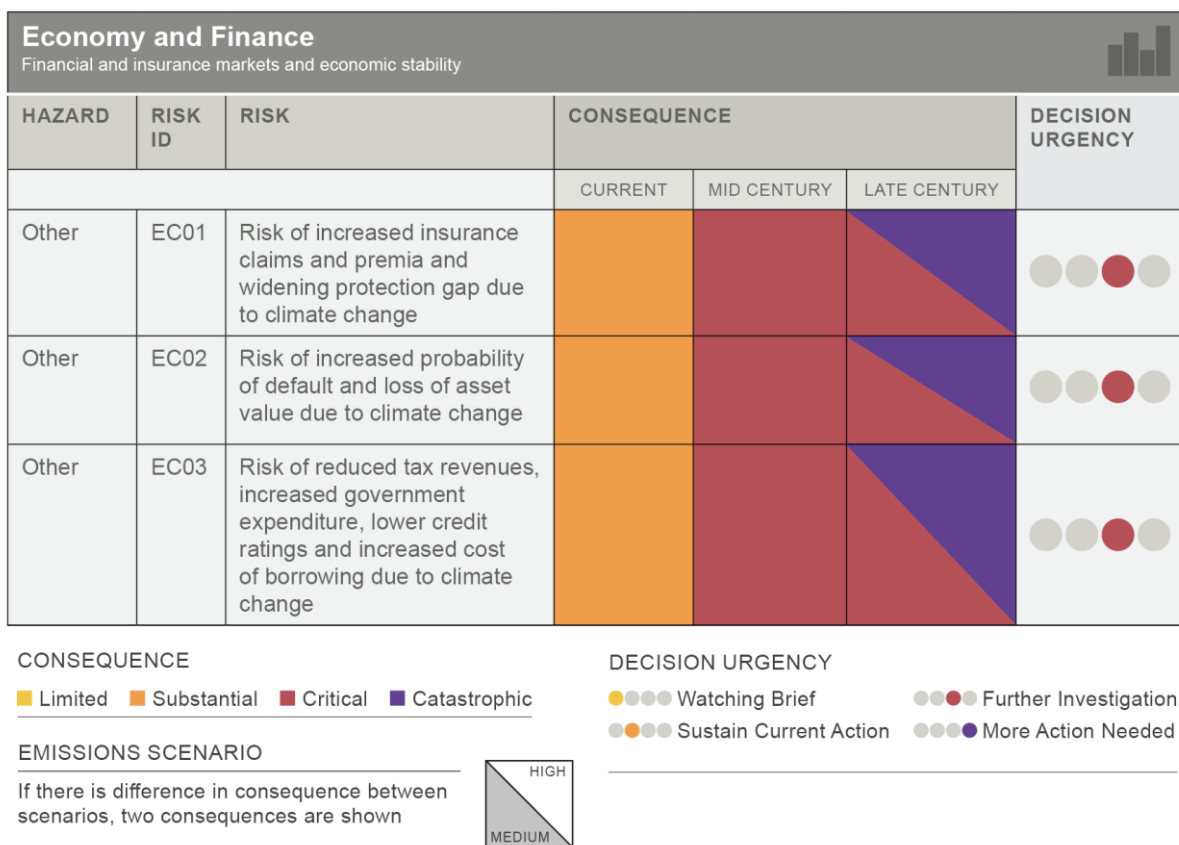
Economy and Finance
Financial and insurance markets and economic stability

| HAZARD | RISK ID | RISK | CONSEQUENCE CURRENT | CONSEQUENCE MID CENTURY | CONSEQUENCE LATE CENTURY | DECISION URGENCY |
|---|---|---|---|---|---|---|
| Other | EC01 | Risk of increased insurance claims and premia and widening protection gap due to climate change | | | | |
| Other | EC02 | Risk of increased probability of default and loss of asset value due to climate change | | | | |
| Other | EC03 | Risk of reduced tax revenues, increased government expenditure, lower credit ratings and increased cost of borrowing due to climate change | | | | |

CONSEQUENCE
Limited Substantial Critical Catastrophic

EMISSIONS SCENARIO
If there is difference in consequence between scenarios, two consequences are shown

HIGH
MEDIUM

DECISION URGENCY
Watching Brief
Further Investigation
Sustain Current Action
More Action Needed